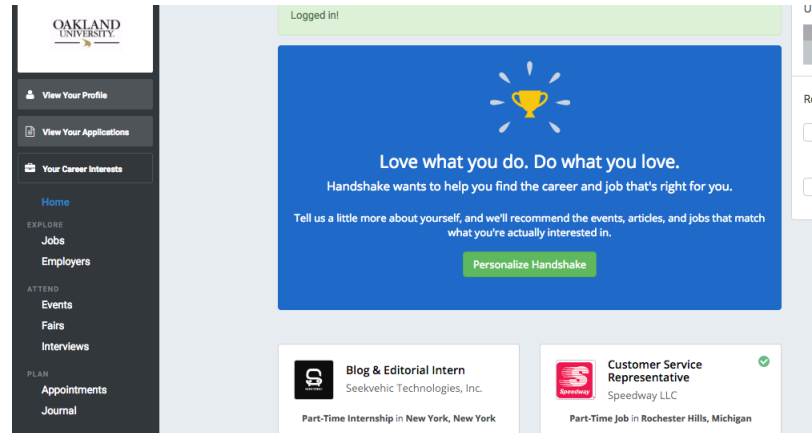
OAKLAND UNIVERSITY.

View Your Profile

View Your Applications

Your Career Interests

Home

EXPLORE

Jobs

Employers

ATTEND

Events

Fairs

Interviews

PLAN

Appointments

Journal

Logged in!

Love what you do. Do what you love.

Handshake wants to help you find the career and job that's right for you.

Tell us a little more about yourself, and we'll recommend the events, articles, and jobs that match what you're actually interested in.

Personalize Handshake

Blog & Editorial Intern

Seekvehic Technologies, Inc.

Part-Time Internship in New York, New York

Customer Service Representative

Speedway LLC

Part-Time Job in Rochester Hills, Michigan

U

Re